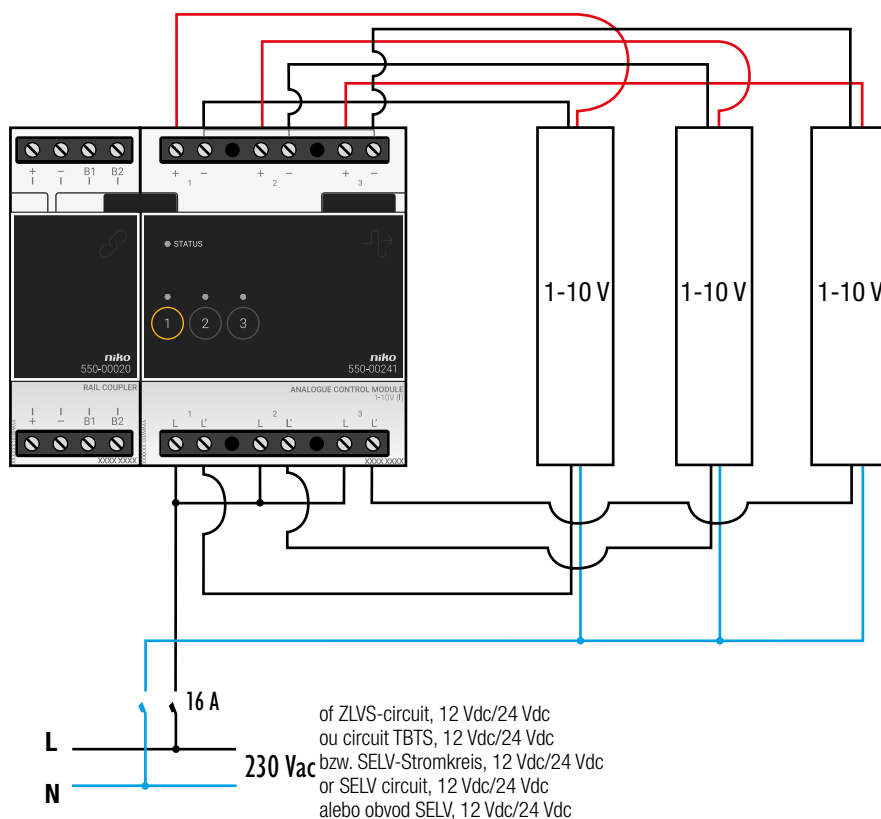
+ − B1 B2

+ − + − + −
1 2 3

STATUS

1 2 3

niko
550-00020

niko
550-00241

RAIL COUPLER

+ − B1 B2

XXXX XXXX

ANALOGUE CONTROL MODULE
1-10V (I)

L L' L L' L L'
1 2 3

XXXX XXXX

1-10 V

1-10 V

1-10 V

16 A

L

N

230 Vac

of ZLVS-circuit, 12 Vdc/24 Vdc
ou circuit TBTS, 12 Vdc/24 Vdc
bzw. SELV-Stromkreis, 12 Vdc/24 Vdc
or SELV circuit, 12 Vdc/24 Vdc
alebo obvod SELV, 12 Vdc/24 Vdc